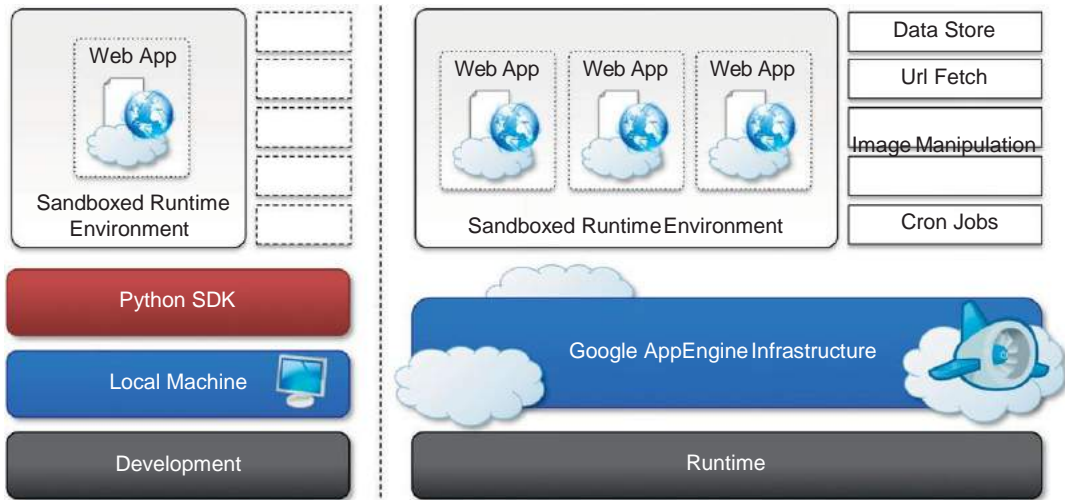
Web App

Sandboxed Runtime Environment

Python SDK

Local Machine

Development

Web App

Web App

Web App

Sandboxed Runtime Environment

Data Store

Url Fetch

Image Manipulation

Cron Jobs

Google AppEngine Infrastructure

Runtime